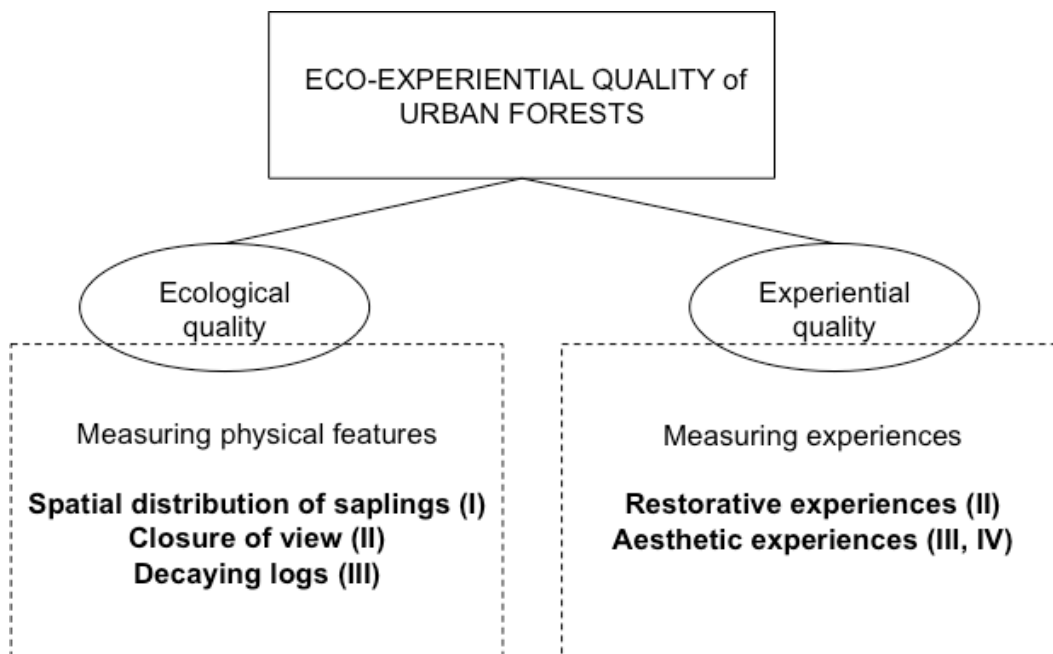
ECO-EXPERIENTIAL QUALITY of URBAN FORESTS

Ecological quality

Experiential quality

Measuring physical features

**Spatial distribution of saplings (I)**
**Closure of view (II)**
**Decaying logs (III)**

Measuring experiences

**Restorative experiences (II)**
**Aesthetic experiences (III, IV)**